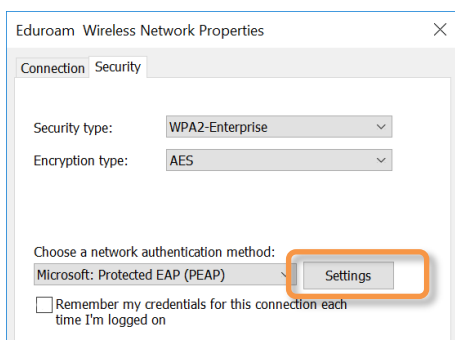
Eduroam Wireless Network Properties

Connection Security

Security type: WPA2-Enterprise

Encryption type: AES

Choose a network authentication method:

Microsoft: Protected EAP (PEAP)

Settings

Remember my credentials for this connection each time I'm logged on